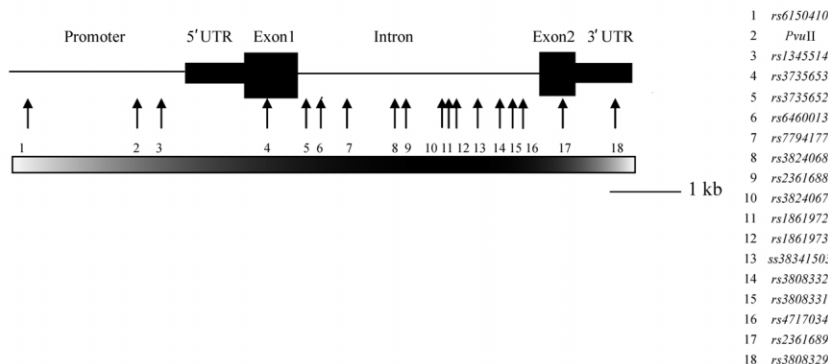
Promoter
5′UTR
Exon1
Intron
Exon2
3′UTR

1 2 3 4 5 6 7 8 9 10 11 12 13 14 15 16 17 18

1 kb

1 rs6150410
2 PvuII
3 rs1345514
4 rs3735653
5 rs3735652
6 rs6460013
7 rs7794177
8 rs3824068
9 rs2361688
10 rs3824067
11 rs1861972
12 rs1861973
13 ss38341503
14 rs3808332
15 rs3808331
16 rs4717034
17 rs2361689
18 rs3808329